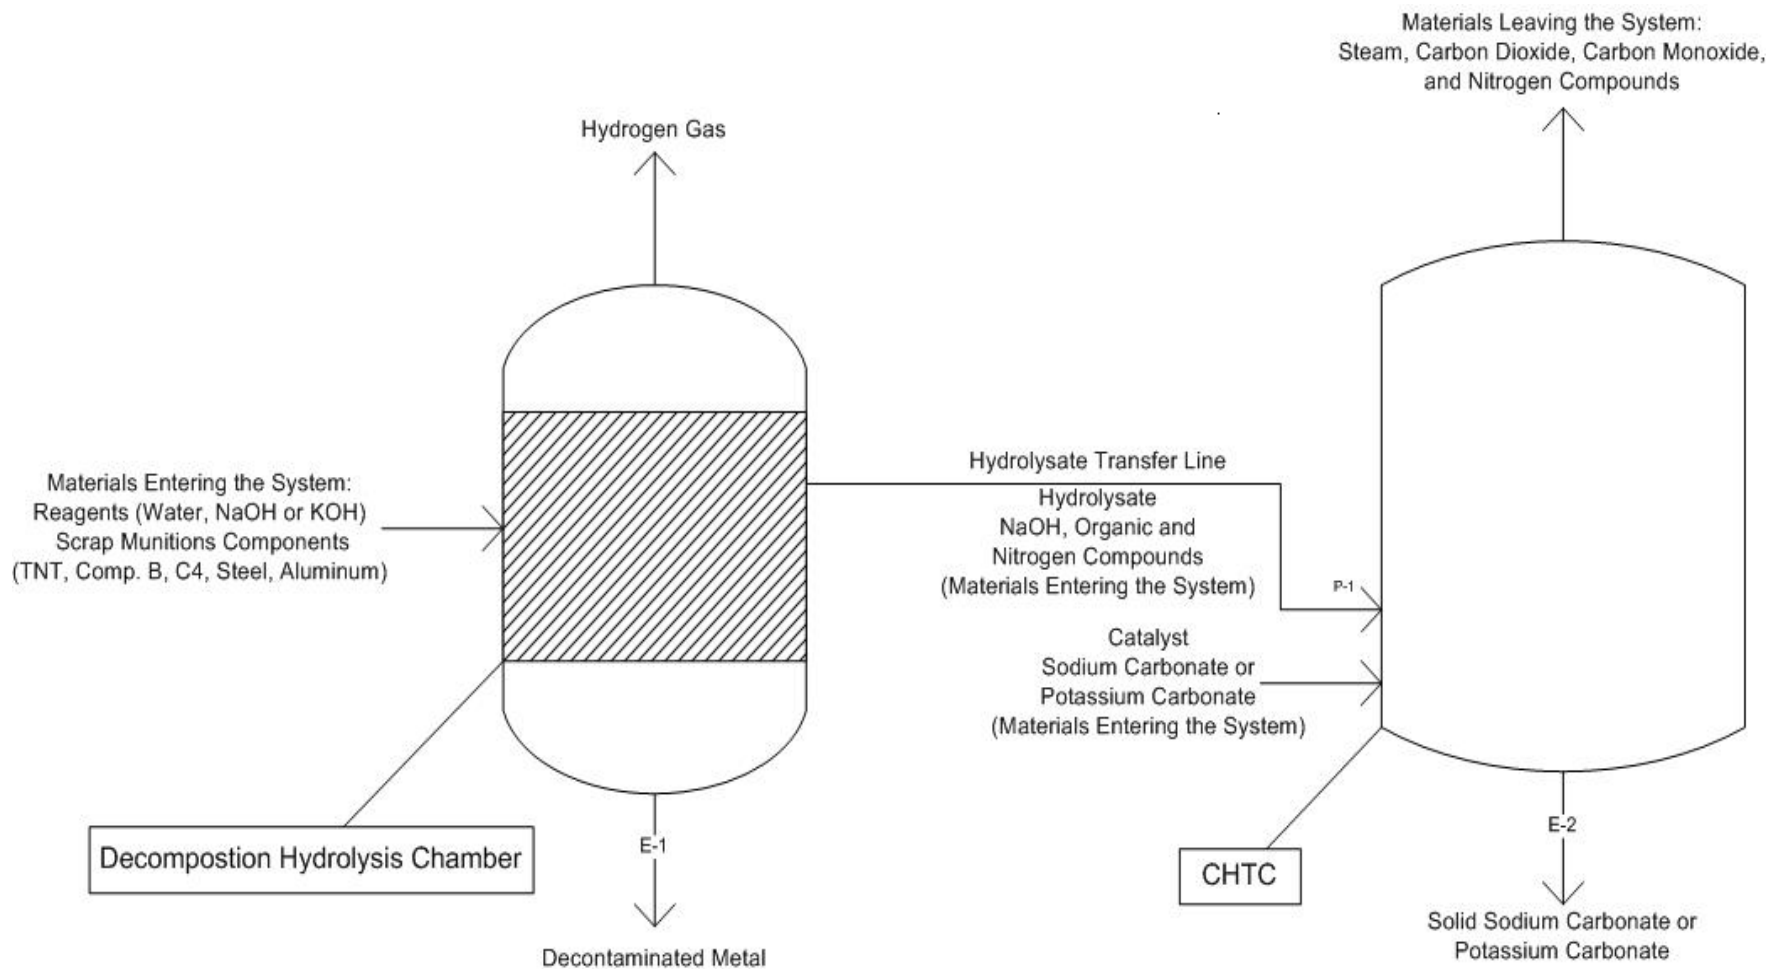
Materials Leaving the System:
Steam, Carbon Dioxide, Carbon Monoxide, and Nitrogen Compounds

Hydrogen Gas

Materials Entering the System:
Reagents (Water, NaOH or KOH)
Scrap Munitions Components
(TNT, Comp. B, C4, Steel, Aluminum)

Hydrolysate Transfer Line

Hydrolysate
NaOH, Organic and Nitrogen Compounds
(Materials Entering the System)

P-1

Catalyst
Sodium Carbonate or Potassium Carbonate
(Materials Entering the System)

Decompostion Hydrolysis Chamber

E-1

Decontaminated Metal

CHTC

E-2

Solid Sodium Carbonate or Potassium Carbonate